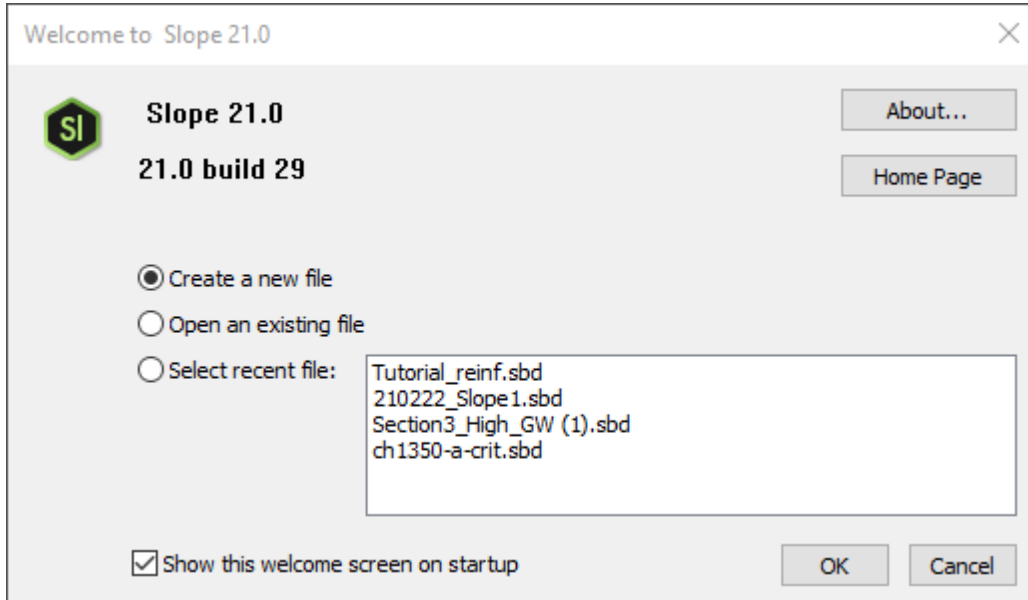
Welcome to Slope 21.0

SI

Slope 21.0

21.0 build 29

About...

Home Page

Create a new file

Open an existing file

Select recent file:

Tutorial_reinf.sbd
210222_Slope1.sbd
Section3_High_GW (1).sbd
ch1350-a-crit.sbd

Show this welcome screen on startup

OK

Cancel